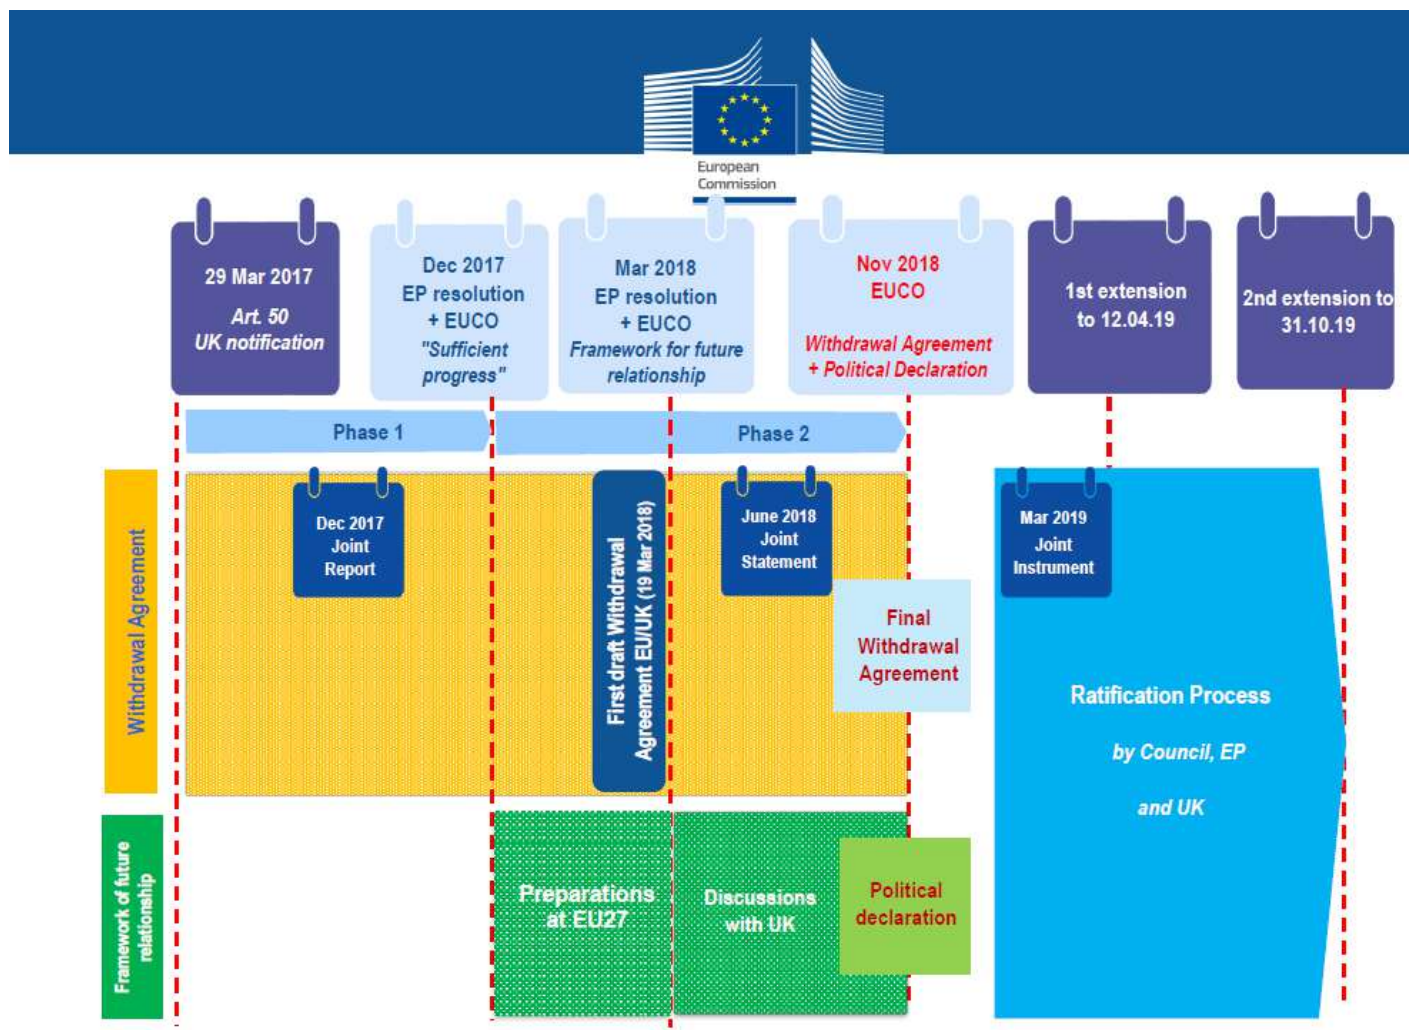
European Commission

29 Mar 2017
Art. 50
UK notification

Dec 2017
EP resolution
+ EUCO
"Sufficient progress"

Mar 2018
EP resolution
+ EUCO
Framework for future relationship

Nov 2018
EUCO
Withdrawal Agreement
+ Political Declaration

1st extension to 12.04.19

2nd extension to 31.10.19

Phase 1

Phase 2

Withdrawal Agreement

Dec 2017
Joint
Report

First draft Withdrawal Agreement EU/UK (19 Mar 2018)

June 2018
Joint
Statement

Final
Withdrawal
Agreement

Mar 2019
Joint
Instrument

Ratification Process
by Council, EP
and UK

Framework of future relationship

Preparations at EU27

Discussions with UK

Political declaration